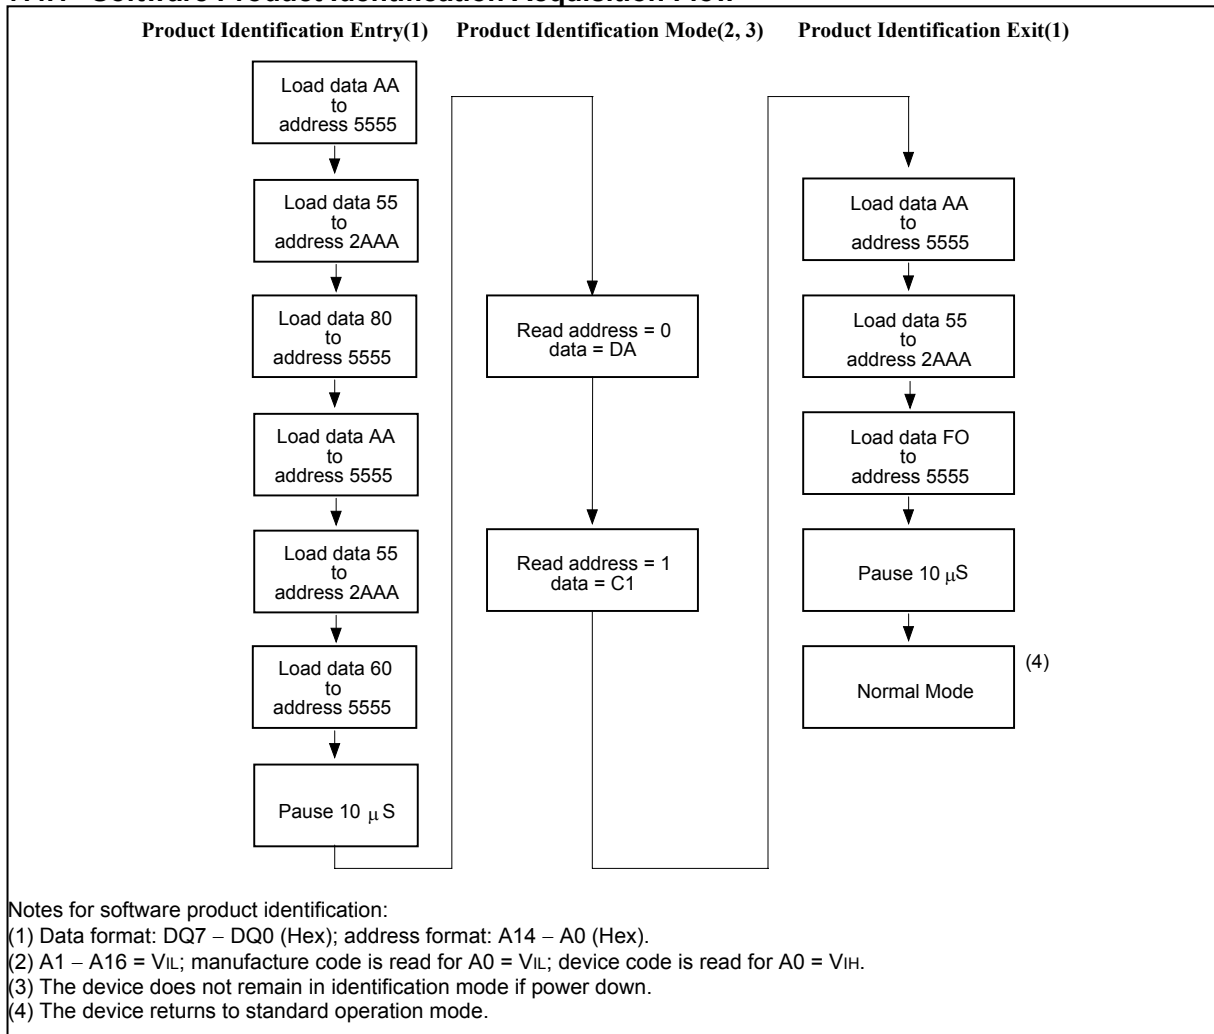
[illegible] Software Product Identification Acquisition Flow

Product Identification Entry(1)

Load data AA to address 5555

Load data 55 to address 2AAA

Load data 80 to address 5555

Load data AA to address 5555

Load data 55 to address 2AAA

Load data 60 to address 5555

Pause 10 $\mu$S

Product Identification Mode(2, 3)

Read address = 0 data = DA

Read address = 1 data = C1

Product Identification Exit(1)

Load data AA to address 5555

Load data 55 to address 2AAA

Load data FO to address 5555

Pause 10 $\mu$S

Normal Mode

(4)

Notes for software product identification:
(1) Data format: DQ7 − DQ0 (Hex); address format: A14 − A0 (Hex).
(2) A1 − A16 = $V_{IL}$; manufacture code is read for A0 = $V_{IL}$; device code is read for A0 = $V_{IH}$.
(3) The device does not remain in identification mode if power down.
(4) The device returns to standard operation mode.